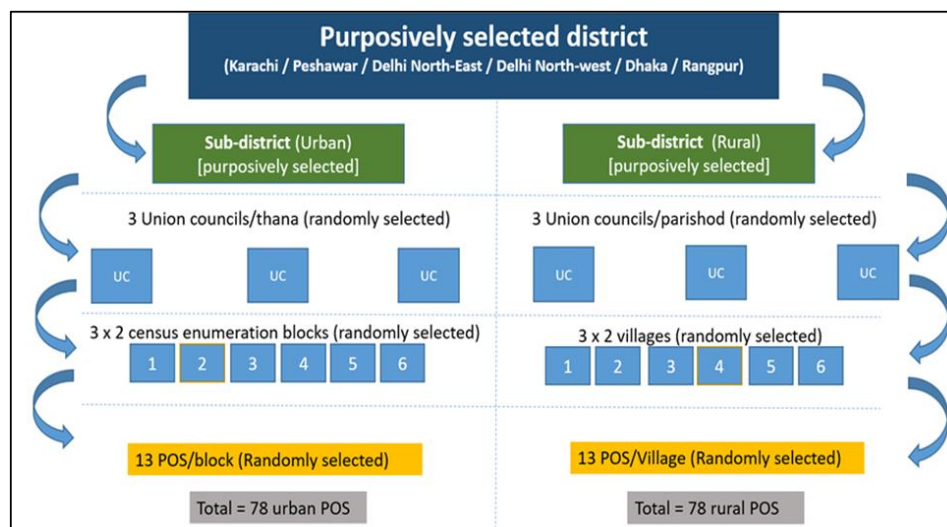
Purposively selected district
(Karachi / Peshawar / Delhi North-East / Delhi North-west / Dhaka / Rangpur)

Sub-district (Urban)
[purposively selected]

3 Union councils/thana (randomly selected)

UC UC UC

3 x 2 census enumeration blocks (randomly selected)

1 2 3 4 5 6

13 POS/block (Randomly selected)

Total = 78 urban POS

Sub-district (Rural)
[purposively selected]

3 Union councils/parishod (randomly selected)

UC UC UC

3 x 2 villages (randomly selected)

1 2 3 4 5 6

13 POS/Village (Randomly selected)

Total = 78 rural POS